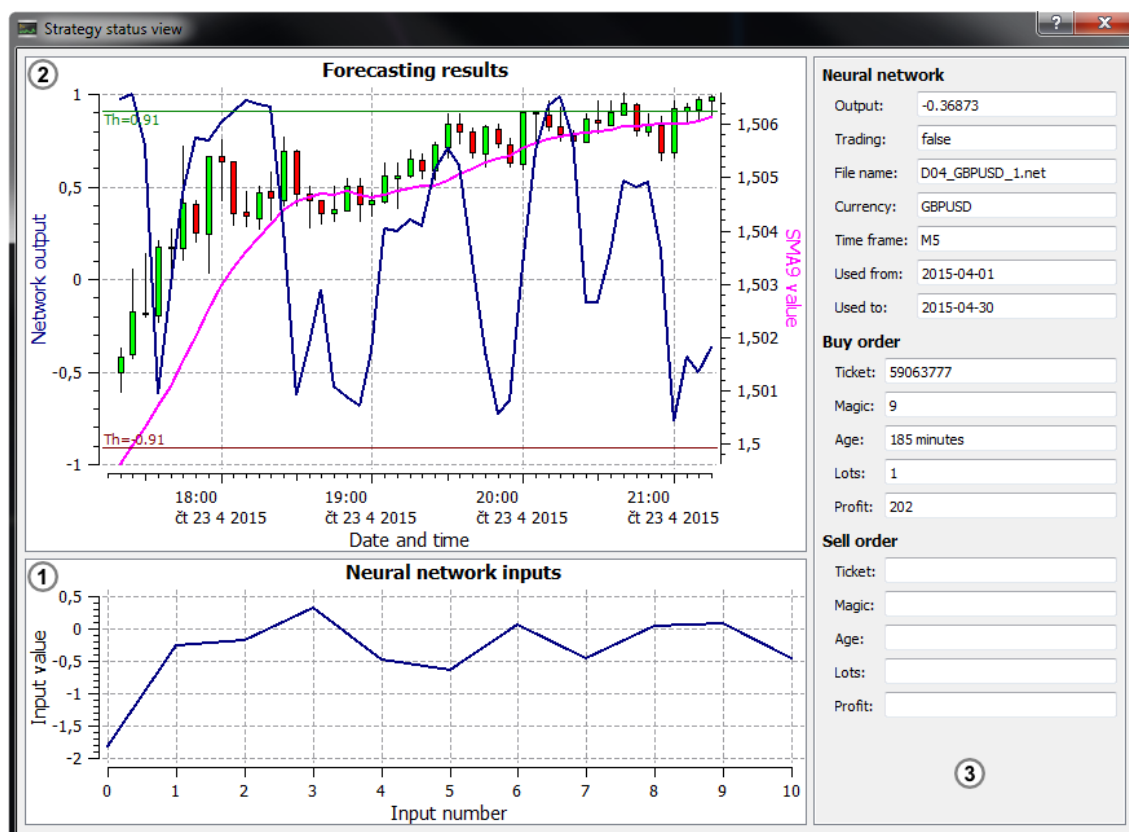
Strategy status view

?

x

2

Forecasting results

Network output

1
0,5
0
-0,5
-1

Th=0,91

Th=-0,91

1,506
1,505
1,504
1,503
1,502
1,501
1,5

SMA9 value

18:00
čt 23 4 2015

19:00
čt 23 4 2015

20:00
čt 23 4 2015

21:00
čt 23 4 2015

Date and time

1

Neural network inputs

Input value

0,5
0
-0,5
-1
-1,5
-2

0 1 2 3 4 5 6 7 8 9 10

Input number

Neural network

Output: -0.36873

Trading: false

File name: D04_GBPUSD_1.net

Currency: GBPUSD

Time frame: M5

Used from: 2015-04-01

Used to: 2015-04-30

Buy order

Ticket: 59063777

Magic: 9

Age: 185 minutes

Lots: 1

Profit: 202

Sell order

Ticket:

Magic:

Age:

Lots:

Profit:

3